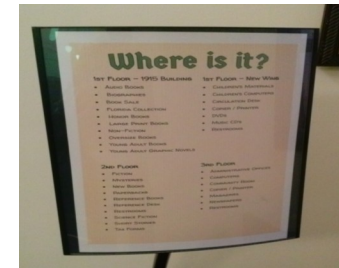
Where is it?

1st Floor – 1915 Building
Audio Books
Biographies
Book Sale
Florida Collection
Horror Books
Large Print Books
Non-Fiction
Paperback Books
Young Adult Books
Young Adult Graphic Novels

1st Floor – New Wing
Children's Materials
Children's Computers
Circulation Desk
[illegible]
DVDs
Music CDs
Restrooms

2nd Floor
Fiction
Magazines
New Books
Newspapers
Reference Books
Reference Desk
Restrooms
Science Fiction
Short Stories
Teen Fiction

3rd Floor
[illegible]
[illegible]
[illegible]
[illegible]
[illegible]
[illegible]